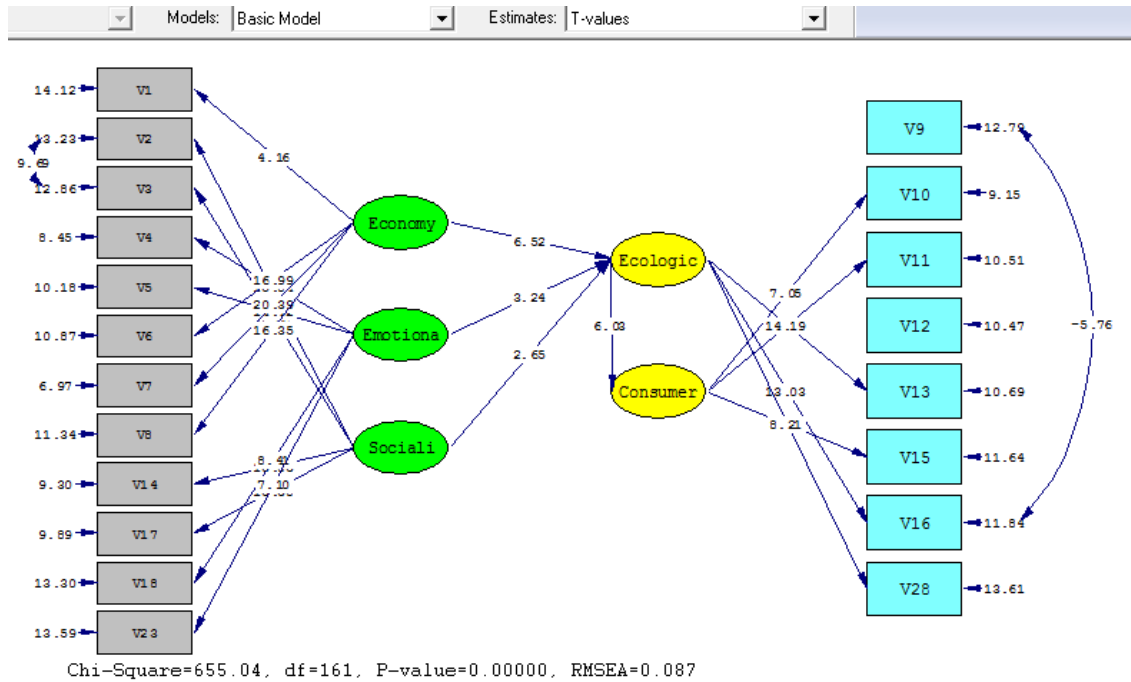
Models: Basic Model
Estimates: T-values

14.12 V1
13.23 V2
9.69
12.86 V3
8.45 V4
10.18 V5
10.87 V6
6.97 V7
11.34 V8
9.30 V14
9.89 V17
13.30 V18
13.59 V23

4.16
16.99
20.39
16.35
8.41
7.10

Economy
Emotiona
Sociali

6.52
3.24
2.65

Ecologic
6.03
Consumer

7.05
14.19
13.03
8.21

V9 12.79
V10 9.15
V11 10.51
V12 10.47
V13 10.69
V15 11.64
V16 11.84
V28 13.61

-5.76

Chi-Square=655.04, df=161, P-value=0.00000, RMSEA=0.087